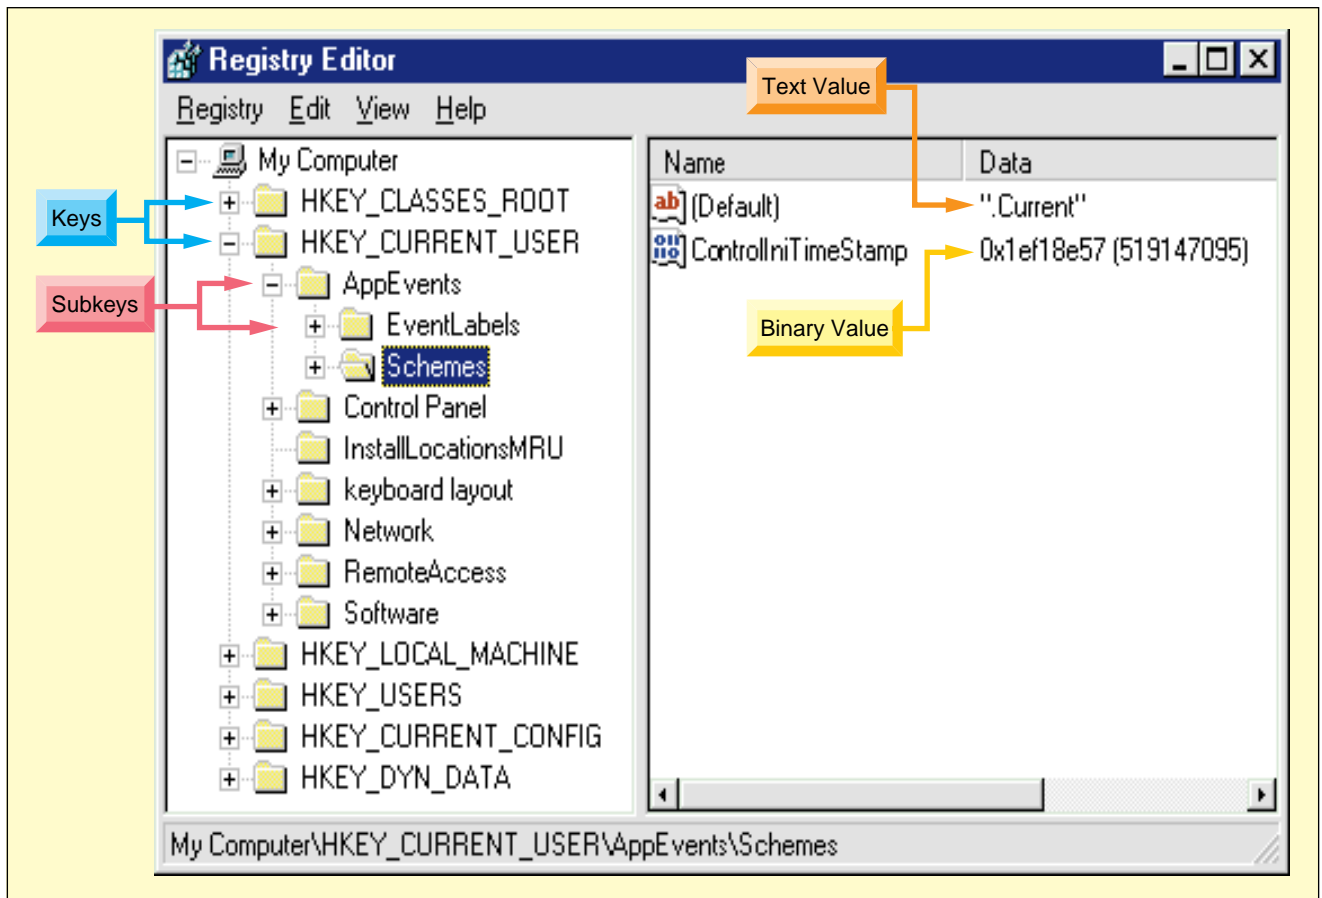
Registry Editor

Registry Edit View Help

Text Value

Keys

Subkeys

My Computer
HKEY_CLASSES_ROOT
HKEY_CURRENT_USER
AppEvents
EventLabels
Schemes
Control Panel
InstallLocationsMRU
keyboard layout
Network
RemoteAccess
Software
HKEY_LOCAL_MACHINE
HKEY_USERS
HKEY_CURRENT_CONFIG
HKEY_DYN_DATA

| Name | Data |
|---|---|
| (Default) | ".Current" |
| ControlIniTimeStamp | 0x1ef18e57 (519147095) |

Binary Value

My Computer\HKEY_CURRENT_USER\AppEvents\Schemes